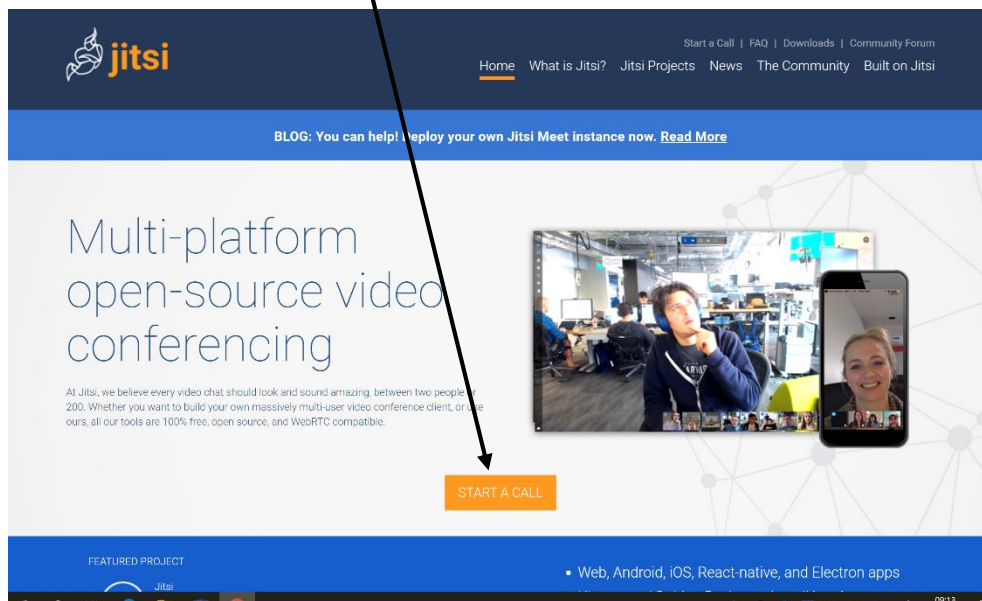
jitsi

Start a Call | FAQ | Downloads | Community Forum

Home What is Jitsi? Jitsi Projects News The Community Built on Jitsi

BLOG: You can help! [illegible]eploy your own Jitsi Meet instance now. Read More

Multi-platform open-source video conferencing

At Jitsi, we believe every video chat should look and sound amazing, between two people or 200. Whether you want to build your own massively multi-user video conference client, or use ours, all our tools are 100% free, open source, and WebRTC compatible.

START A CALL

FEATURED PROJECT

Jitsi

• Web, Android, iOS, React-native, and Electron apps

09:13